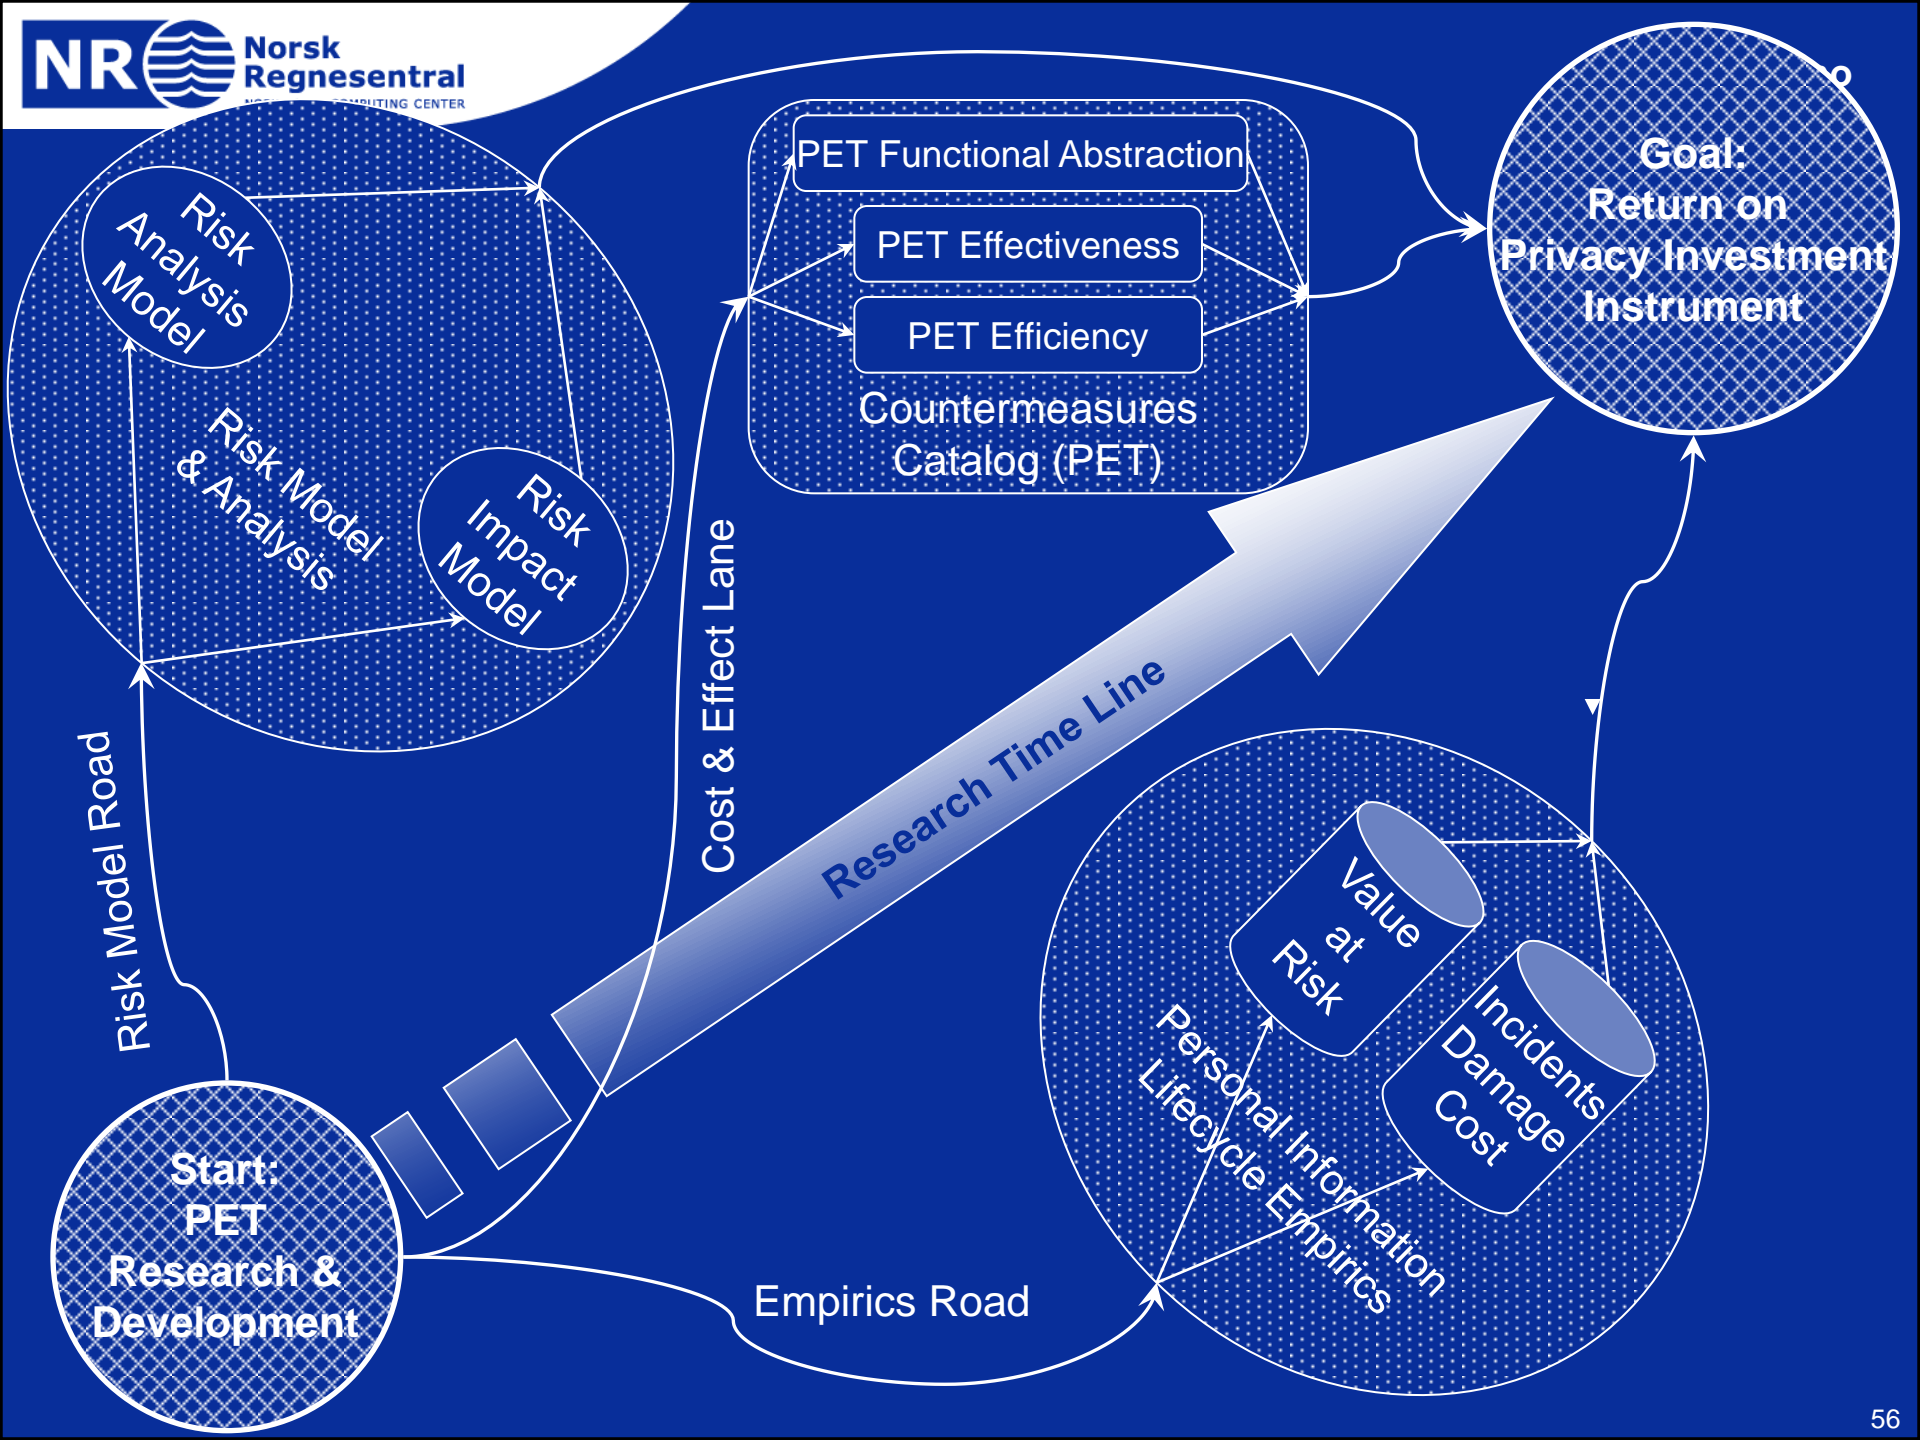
NR Norsk Regnesentral
NORWEGIAN COMPUTING CENTER

Risk Analysis Model

Risk Model & Analysis

Risk Impact Model

PET Functional Abstraction

PET Effectiveness

PET Efficiency

Countermeasures Catalog (PET)

Goal: Return on Privacy Investment Instrument

Risk Model Road

Cost & Effect Lane

Research Time Line

Value at Risk

Incidents Damage Cost

Personal Information Lifecycle Empirics

Start: PET Research & Development

Empirics Road

56